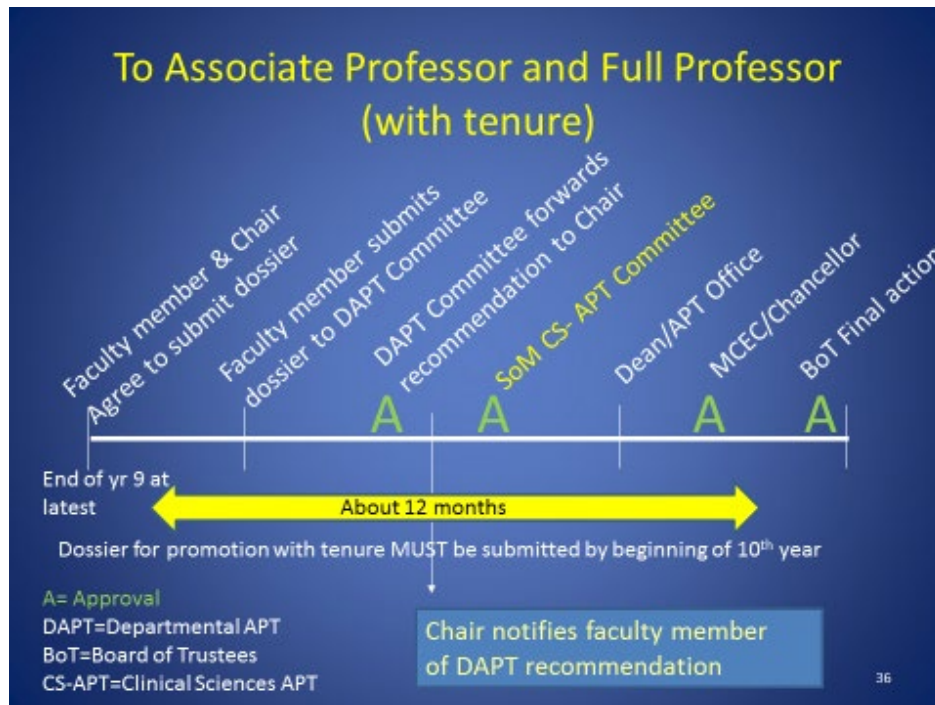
To Associate Professor and Full Professor (with tenure)

Faculty member & Chair Agree to submit dossier

Faculty member submits dossier to DAPT Committee

DAPT Committee forwards recommendation to Chair

SoM CS- APT Committee

Dean/APT Office

MCEC/Chancellor

BoT Final action

A A A A

End of yr 9 at latest

About 12 months

Dossier for promotion with tenure MUST be submitted by beginning of 10$^{th}$ year

A= Approval
DAPT=Departmental APT
BoT=Board of Trustees
CS-APT=Clinical Sciences APT

Chair notifies faculty member of DAPT recommendation

36